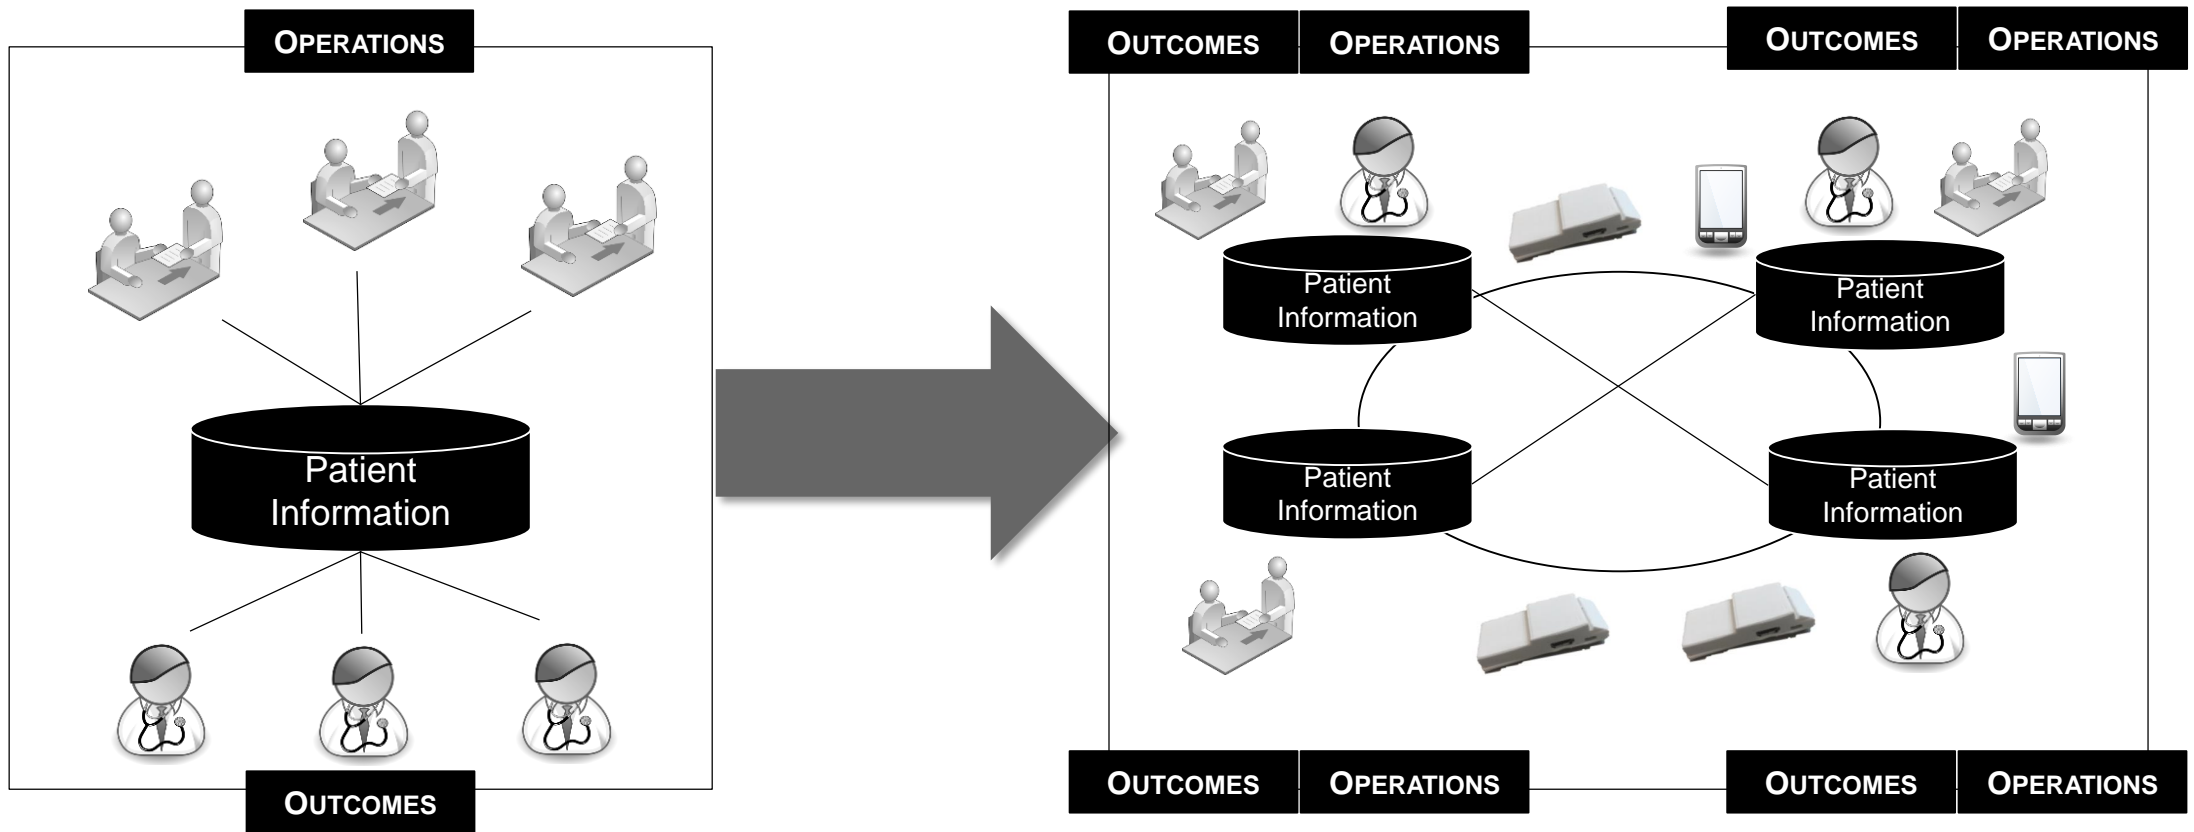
OPERATIONS

Patient Information

OUTCOMES

OUTCOMES OPERATIONS

OUTCOMES OPERATIONS

Patient Information

Patient Information

Patient Information

Patient Information

OUTCOMES OPERATIONS

OUTCOMES OPERATIONS